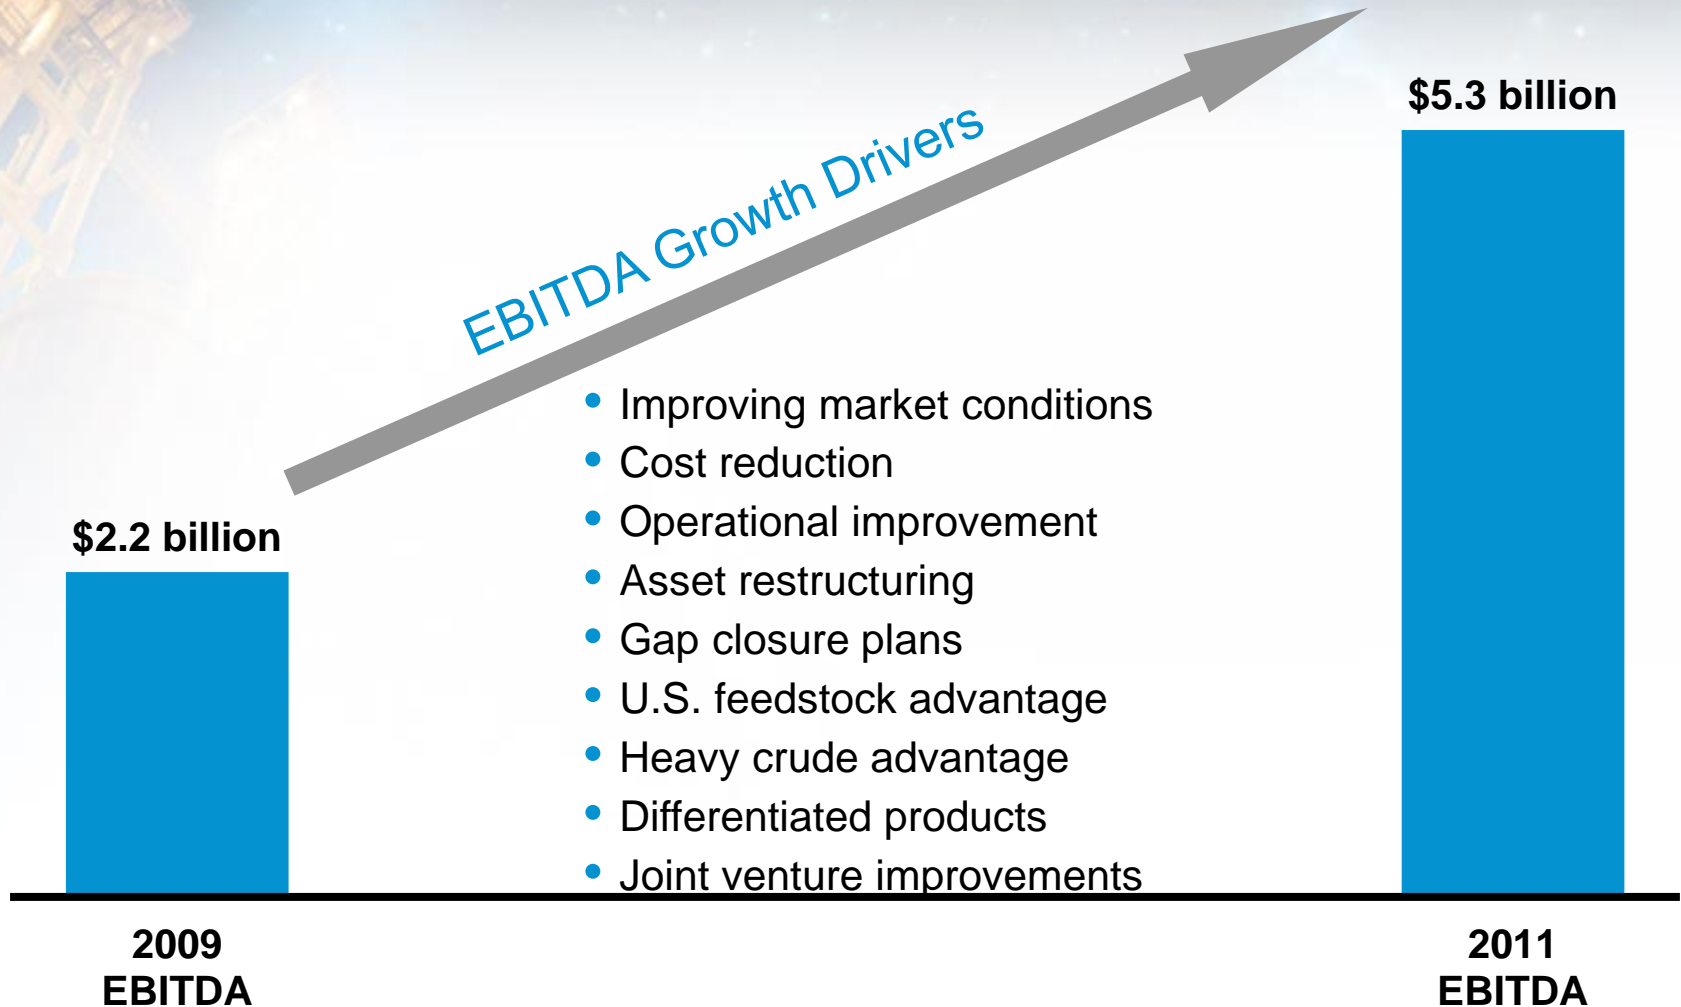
EBITDA Growth Drivers

$5.3 billion

$2.2 billion

- Improving market conditions
- Cost reduction
- Operational improvement
- Asset restructuring
- Gap closure plans
- U.S. feedstock advantage
- Heavy crude advantage
- Differentiated products
- Joint venture improvements

2009
EBITDA

2011
EBITDA